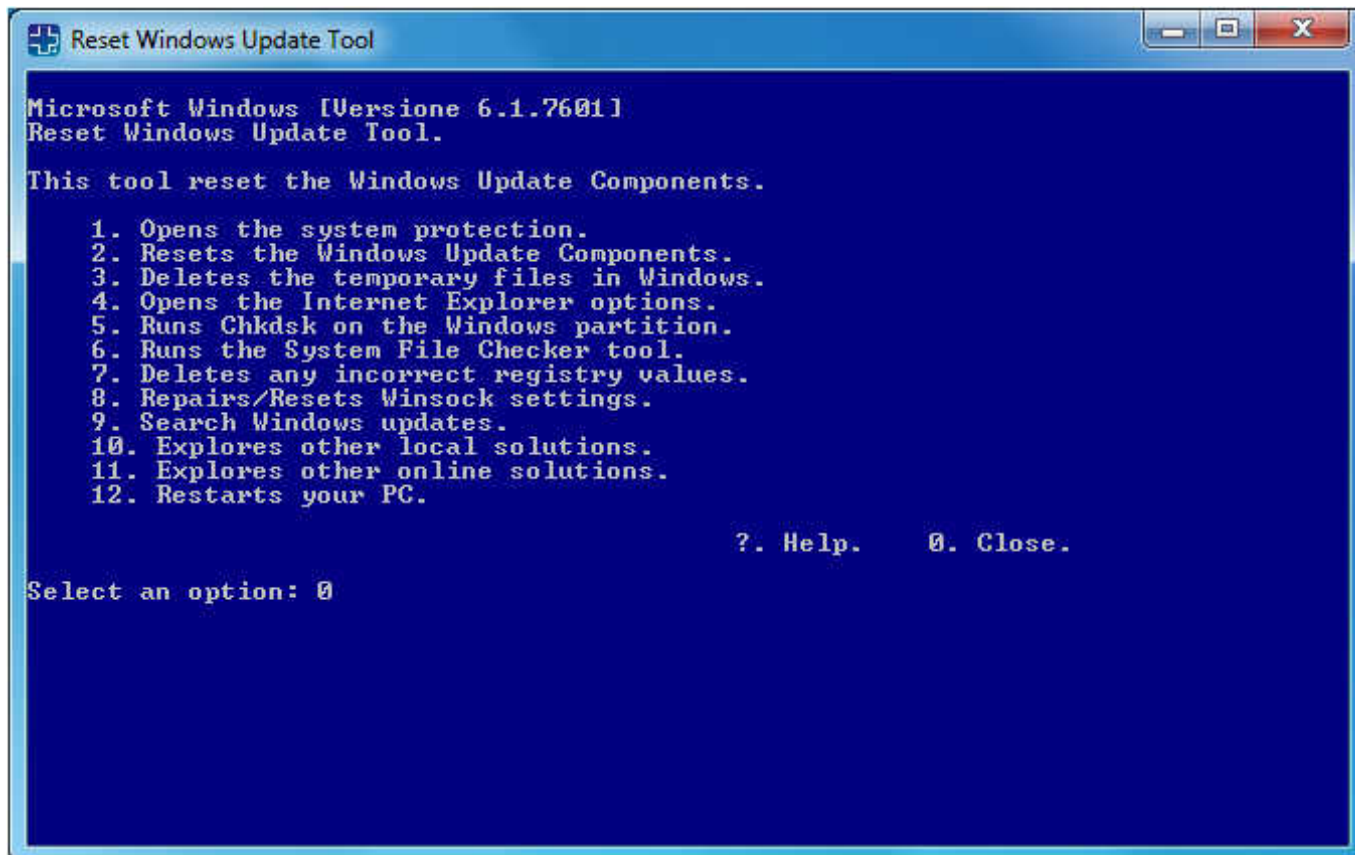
Reset Windows Update Tool

Microsoft Windows [Versione 6.1.7601]
Reset Windows Update Tool.

This tool reset the Windows Update Components.

1. Opens the system protection.
2. Resets the Windows Update Components.
3. Deletes the temporary files in Windows.
4. Opens the Internet Explorer options.
5. Runs Chkdsk on the Windows partition.
6. Runs the System File Checker tool.
7. Deletes any incorrect registry values.
8. Repairs/Resets Winsock settings.
9. Search Windows updates.
10. Explores other local solutions.
11. Explores other online solutions.
12. Restarts your PC.

?. Help. 0. Close.

Select an option: 0